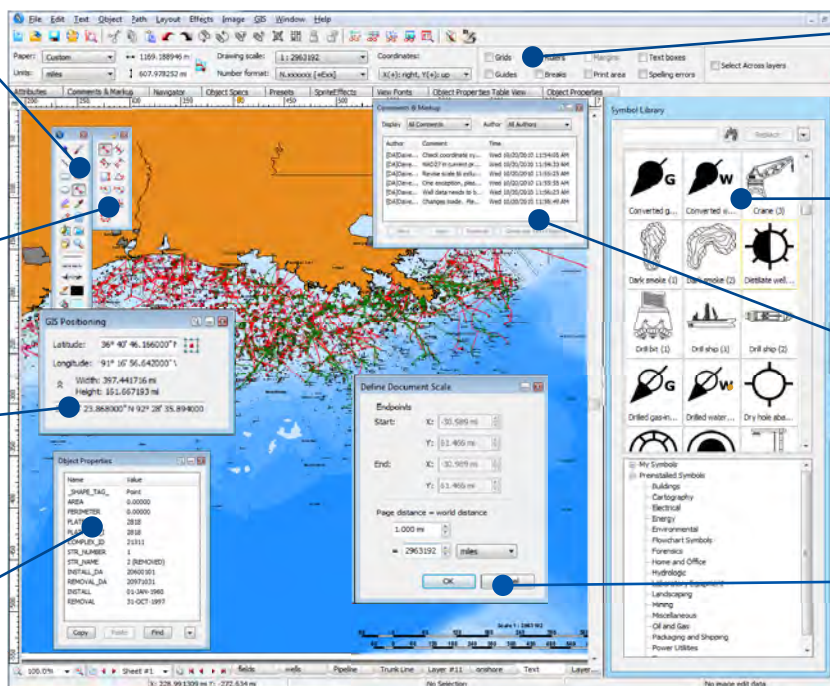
File Edit Text Object Path Layout Effects Image GIS Window Help

Paper: Custom
Units: miles
1169.188946 m
607.978252 m
Drawing scale: 1 : 2963192
Number format: N.xxxxxx [eExx]
Coordinates:
X(+): right, Y(+): up
Grids
Guides
Rulers
Breaks
Margins
Print area
Text boxes
Spelling errors
Select Across layers

Attributes | Comments & Markup | Navigator | Object Specs | Presets | SpriteEffects | View Fonts | Object Properties Table View | Object Properties

Comments & Markup
Display: All Comments
Author: All Authors

| Author | Comment | Time |
|---|---|---|
| [D4]Dave... | Check coordinate sy... | Wed 10/20/2010 11:54:01 AM |
| [D4]Dave... | NAD27 in current pr... | Wed 10/20/2010 11:54:33 AM |
| [D4]Dave... | Revise scale to 61... | Wed 10/20/2010 11:55:15 AM |
| [D4]Dave... | One exception, plea... | Wed 10/20/2010 11:55:35 AM |
| [D4]Dave... | Well data needs to b... | Wed 10/20/2010 11:56:23 AM |
| [D4]Dave... | Changes made. Re... | Wed 10/20/2010 11:56:47 AM |

Symbol Library
Replace
Converted g... | Converted w... | Crane (3)
Dark smoke (1) | Dark smoke (2) | Distillate well...
Drill bit (1) | Drill ship (1) | Drill ship (2)
Drilled gas-in... | Drilled water... | Dry hole aba...

My Symbols
Preinstalled Symbols
Buildings
Cartography
Electrical
Energy
Environmental
Flowchart Symbols
Forensics
Home and Office
Hydrologic
Laboratory Equipment
Landscaping
Mining
Miscellaneous
Oil and Gas
Packaging and Shipping
Power Utilities

GIS Positioning
Latitude: 36° 40' 46.166000" N
Longitude: 91° 16' 56.642000" W
Width: 397.441736 mi
Height: 151.667193 mi
23.868000" N 92° 28' 35.894000

Define Document Scale
Endpoints
Start: X: -30.589 mi
Y: 51.466 mi
End: X: -30.909 mi
Y: 61.466 mi
Page distance = world distance
1.000 mi
= 2963192 miles
OK
Cancel

Object Properties
| Name | Value |
|---|---|
| _SHAPE_TAG_ | Point |
| AREA | 0.00000 |
| PERIMETER | 0.00000 |
| PLAT | 2818 |
| PLAT_ID | 2818 |
| COMPLEX_ID | 21311 |
| STR_NUMBER | 1 |
| STR_NAME | 2 (REMOVED) |
| INSTALL_DA | 20600101 |
| REMOVAL_DA | 20971031 |
| INSTALL | 01-JAN-1960 |
| REMOVAL | 31-OCT-1997 |
Copy | Paste | Find

100.0% | Sheet #1 | fields | wells | Pipeline | Trunk Line | Layer #11 | onshore | Text | Layer
No Selection
No image edit data